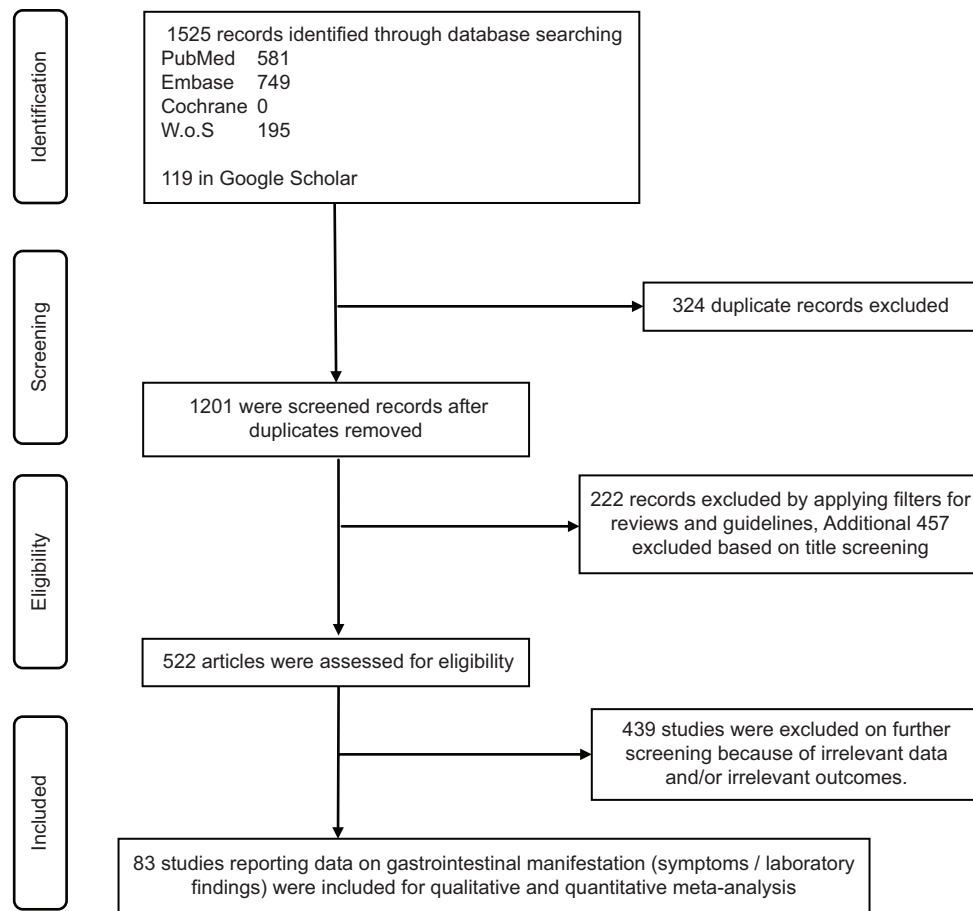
Identification

1525 records identified through database searching
PubMed 581
Embase 749
Cochrane 0
W.o.S 195

119 in Google Scholar

Screening

324 duplicate records excluded

1201 were screened records after duplicates removed

Eligibility

222 records excluded by applying filters for reviews and guidelines, Additional 457 excluded based on title screening

522 articles were assessed for eligibility

Included

439 studies were excluded on further screening because of irrelevant data and/or irrelevant outcomes.

83 studies reporting data on gastrointestinal manifestation (symptoms / laboratory findings) were included for qualitative and quantitative meta-analysis